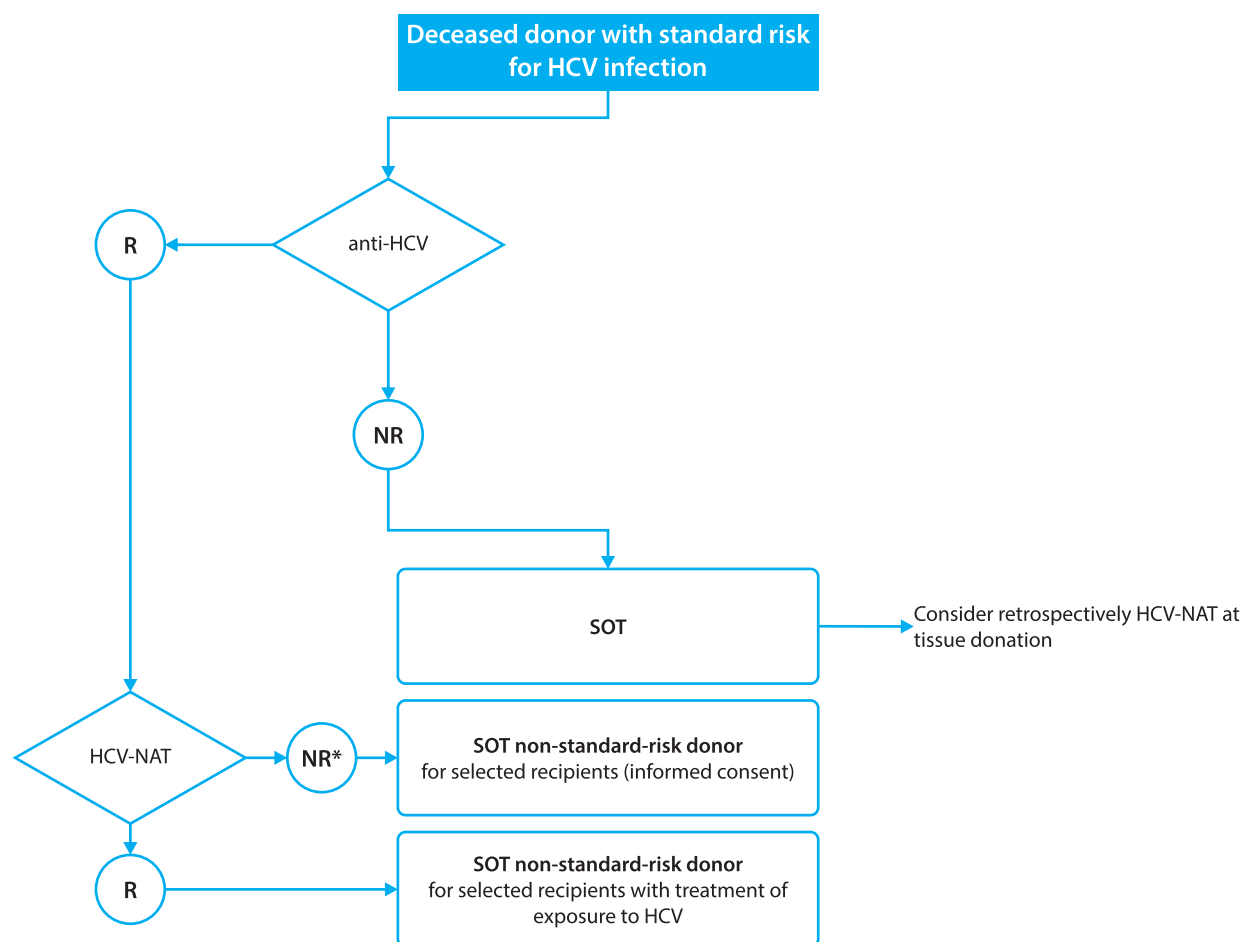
Deceased donor with standard risk for HCV infection

anti-HCV

R

NR

SOT

Consider retrospectively HCV-NAT at tissue donation

HCV-NAT

NR*

SOT non-standard-risk donor
for selected recipients (informed consent)

R

SOT non-standard-risk donor
for selected recipients with treatment of exposure to HCV